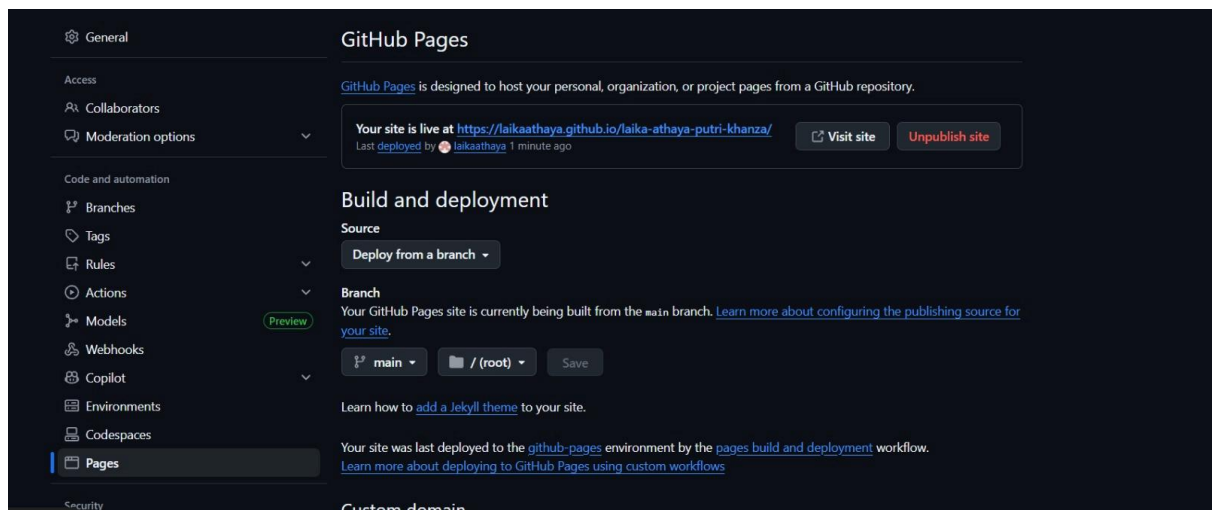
General

Access

Collaborators

Moderation options

Code and automation

Branches

Tags

Rules

Actions

Models Preview

Webhooks

Copilot

Environments

Codespaces

Pages

Security

GitHub Pages

GitHub Pages is designed to host your personal, organization, or project pages from a GitHub repository.

Your site is live at https://laikaathaya.github.io/laika-athaya-putri-khanza/
Last deployed by laikaathaya 1 minute ago

Visit site Unpublish site

Build and deployment

Source

Deploy from a branch

Branch

Your GitHub Pages site is currently being built from the main branch. Learn more about configuring the publishing source for your site.

main / (root) Save

Learn how to add a Jekyll theme to your site.

Your site was last deployed to the github-pages environment by the pages build and deployment workflow.
Learn more about deploying to GitHub Pages using custom workflows

Custom domain